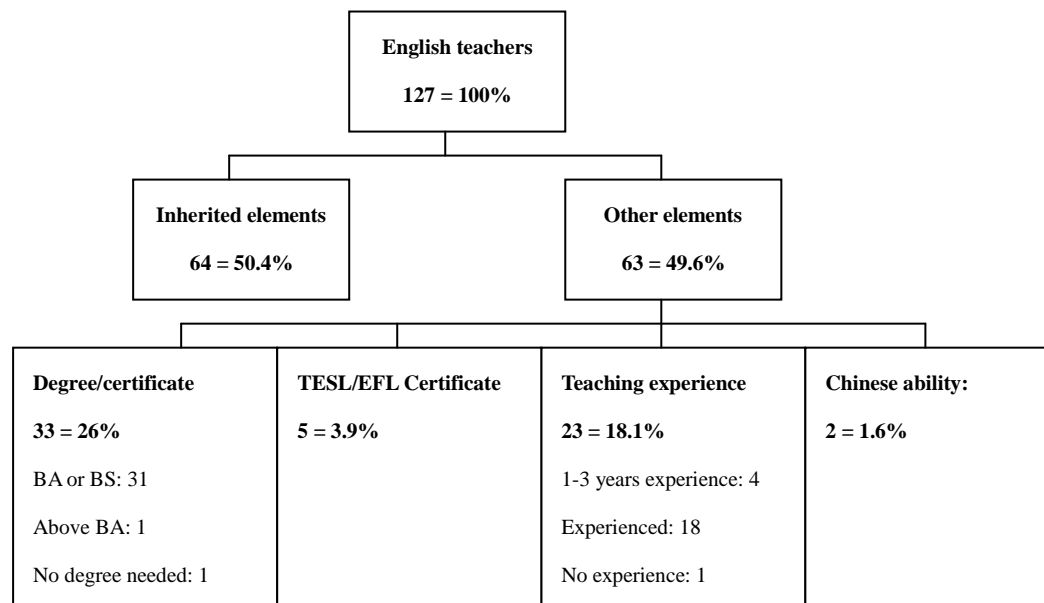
English teachers

127 = 100%

Inherited elements

64 = 50.4%

Other elements

63 = 49.6%

Degree/certificate

33 = 26%

BA or BS: 31

Above BA: 1

No degree needed: 1

TESL/EFL Certificate

5 = 3.9%

Teaching experience

23 = 18.1%

1-3 years experience: 4

Experienced: 18

No experience: 1

Chinese ability:

2 = 1.6%